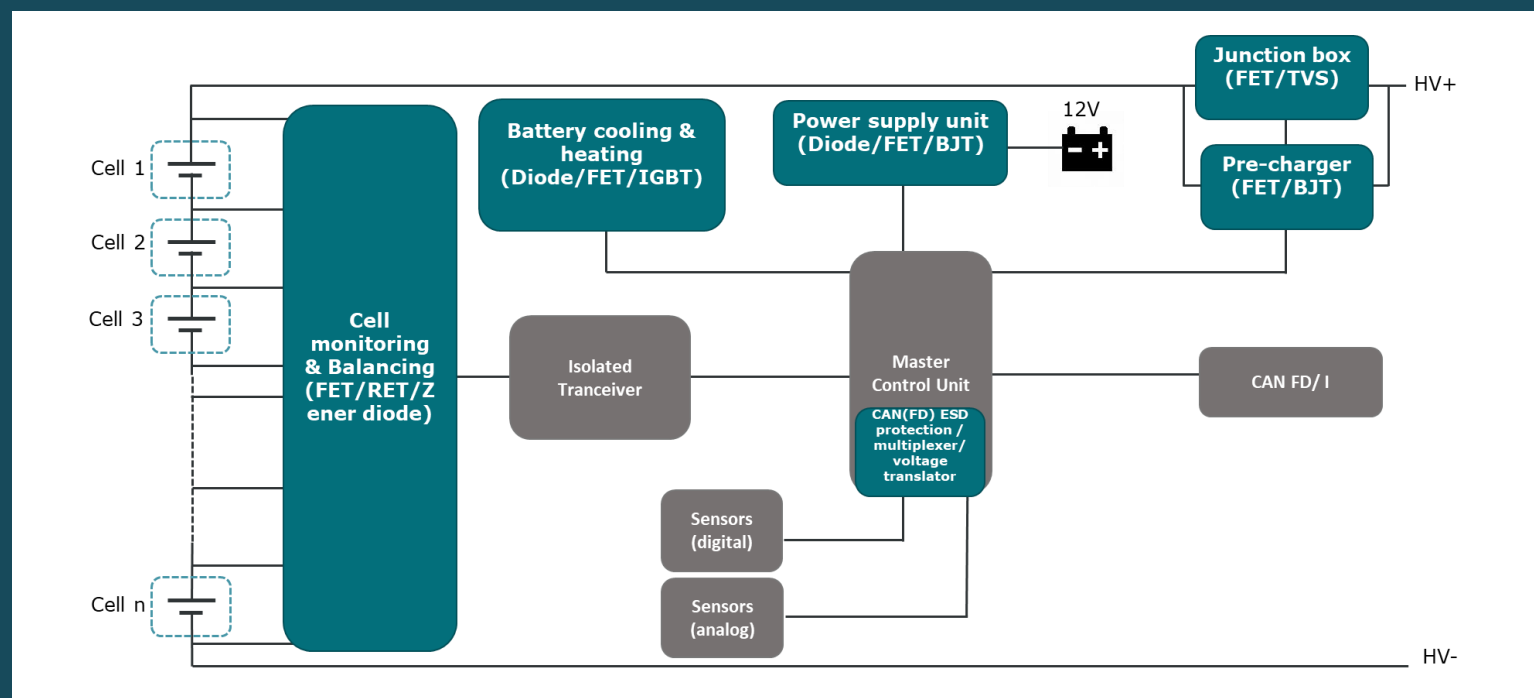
Junction box (FET/TVS)

HV+

Battery cooling & heating (Diode/FET/IGBT)

Power supply unit (Diode/FET/BJT)

12V

Pre-charger (FET/BJT)

Cell 1

Cell 2

Cell 3

Cell monitoring & Balancing (FET/RET/Zener diode)

Isolated Tranceiver

Master Control Unit

CAN FD/ I

CAN(FD) ESD protection / multiplexer/ voltage translator

Sensors (digital)

Sensors (analog)

Cell n

HV-